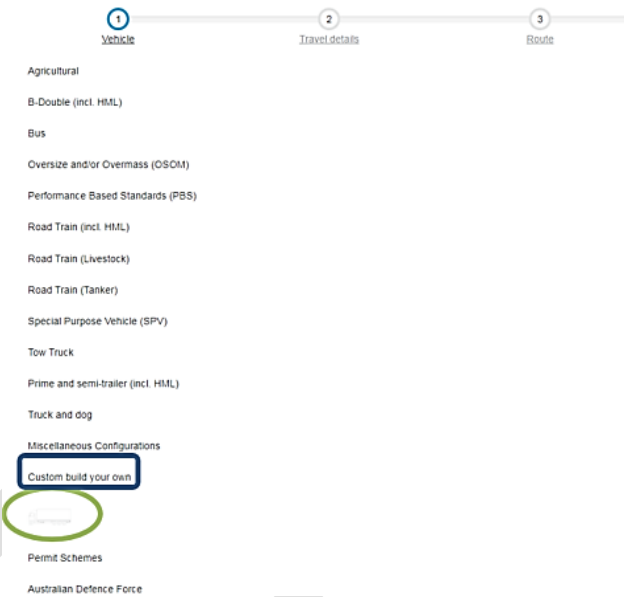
1
Vehicle

2
Travel details

3
Route

Agricultural

B-Double (incl. HML)

Bus

Oversize and/or Overmass (OSOM)

Performance Based Standards (PBS)

Road Train (incl. HML)

Road Train (Livestock)

Road Train (Tanker)

Special Purpose Vehicle (SPV)

Tow Truck

Prime and semi-trailer (incl. HML)

Truck and dog

Miscellaneous Configurations

Custom build your own

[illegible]

Permit Schemes

Australian Defence Force